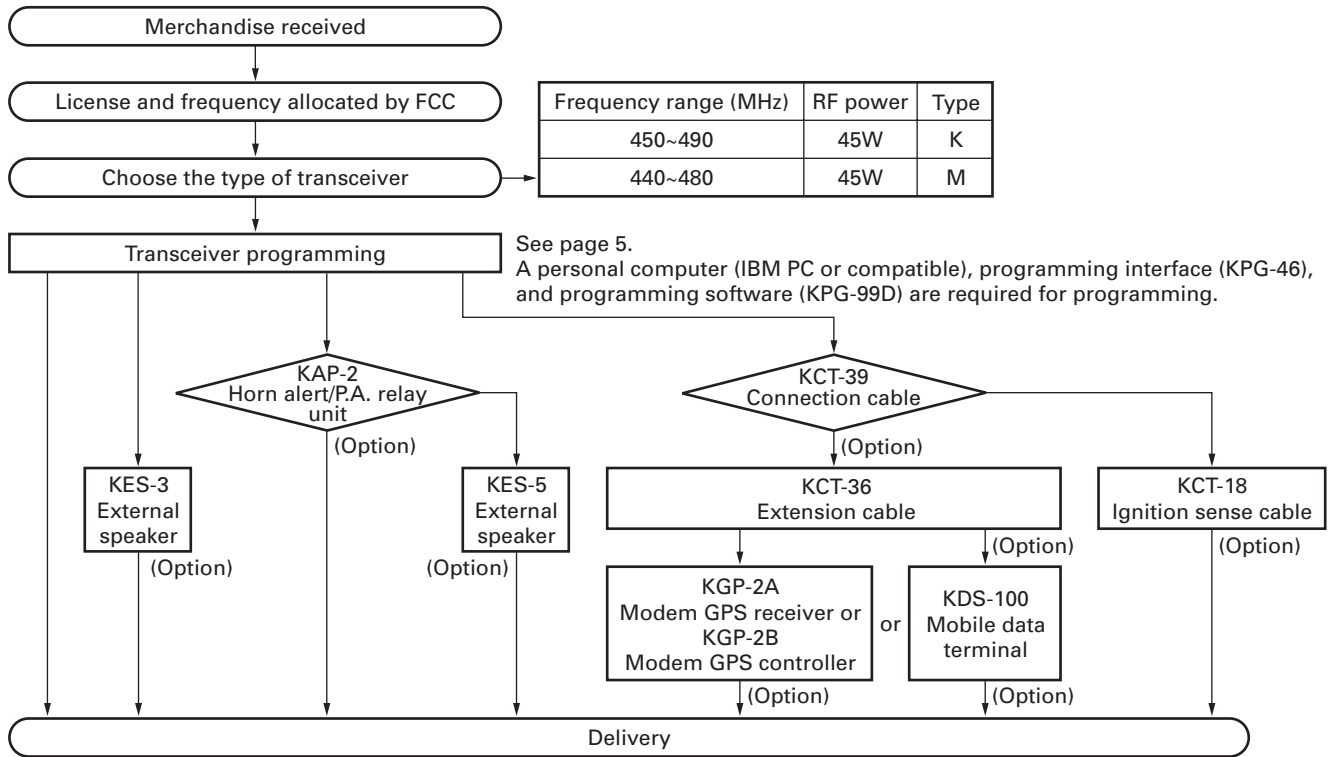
Merchandise received

License and frequency allocated by FCC

| Frequency range (MHz) | RF power | Type |
|---|---|---|
| 450~490 | 45W | K |
| 440~480 | 45W | M |

Choose the type of transceiver

Transceiver programming

See page 5.
A personal computer (IBM PC or compatible), programming interface (KPG-46), and programming software (KPG-99D) are required for programming.

KAP-2
Horn alert/P.A. relay unit
(Option)

KES-3
External speaker
(Option)

KES-5
External speaker
(Option)

KCT-39
Connection cable
(Option)

KCT-36
Extension cable

KCT-18
Ignition sense cable
(Option)

KGP-2A
Modem GPS receiver or
KGP-2B
Modem GPS controller
(Option)

or

(Option)
KDS-100
Mobile data terminal
(Option)

Delivery